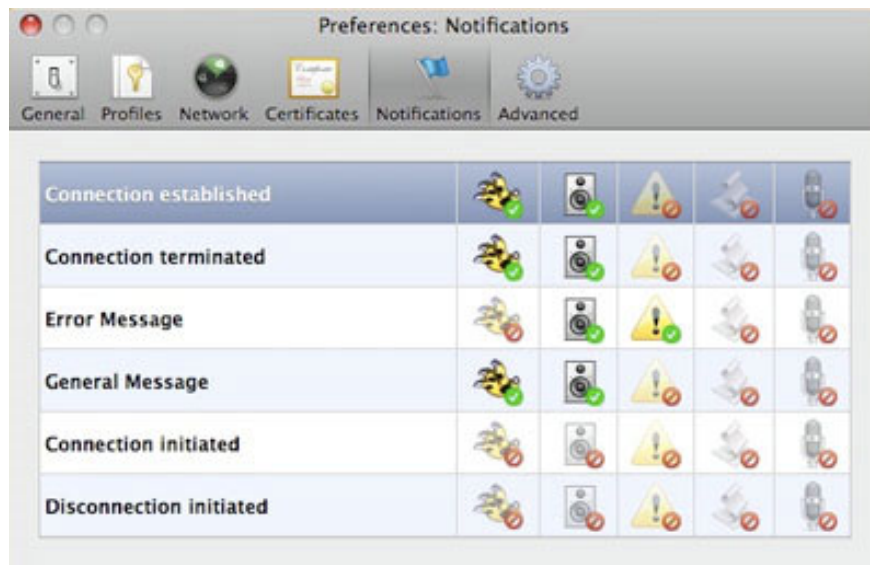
Preferences: Notifications

General Profiles Network Certificates Notifications Advanced

Connection established

Connection terminated

Error Message

General Message

Connection initiated

Disconnection initiated